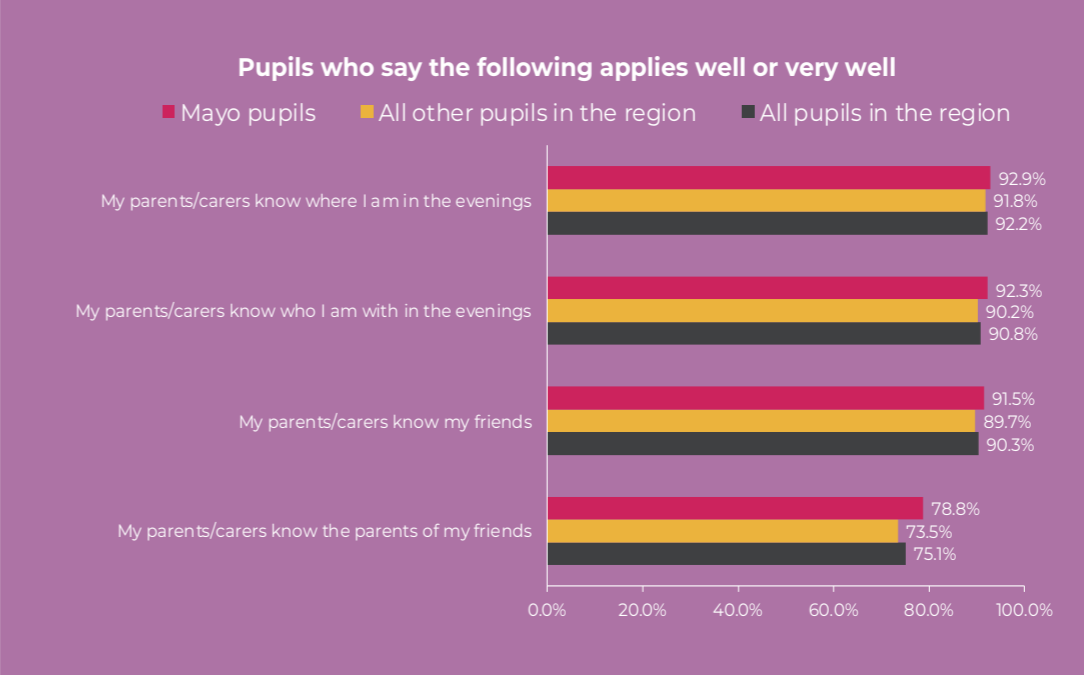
Pupils who say the following applies well or very well

Mayo pupils
All other pupils in the region
All pupils in the region

My parents/carers know where I am in the evenings
92.9%
91.8%
92.2%

My parents/carers know who I am with in the evenings
92.3%
90.2%
90.8%

My parents/carers know my friends
91.5%
89.7%
90.3%

My parents/carers know the parents of my friends
78.8%
73.5%
75.1%

0.0%
20.0%
40.0%
60.0%
80.0%
100.0%